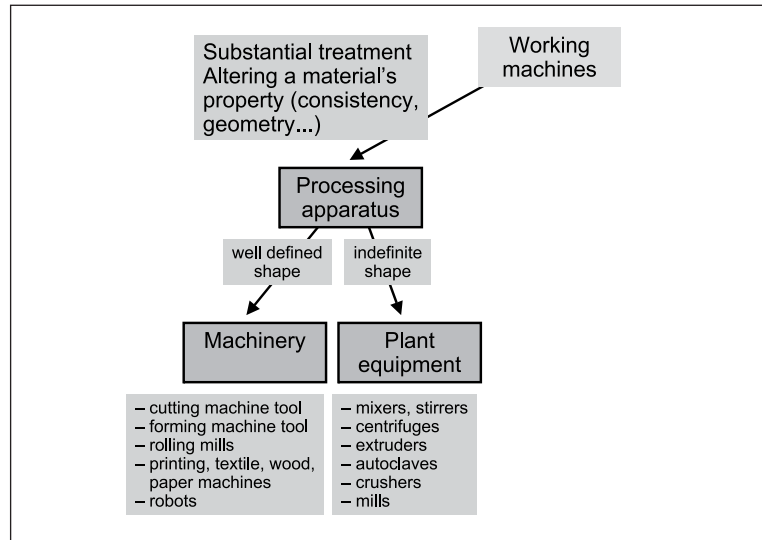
Substantial treatment
Altering a material's property (consistency, geometry...)

Working machines

Processing apparatus

well defined shape

indefinite shape

Machinery

Plant equipment

– cutting machine tool
– forming machine tool
– rolling mills
– printing, textile, wood, paper machines
– robots

– mixers, stirrers
– centrifuges
– extruders
– autoclaves
– crushers
– mills